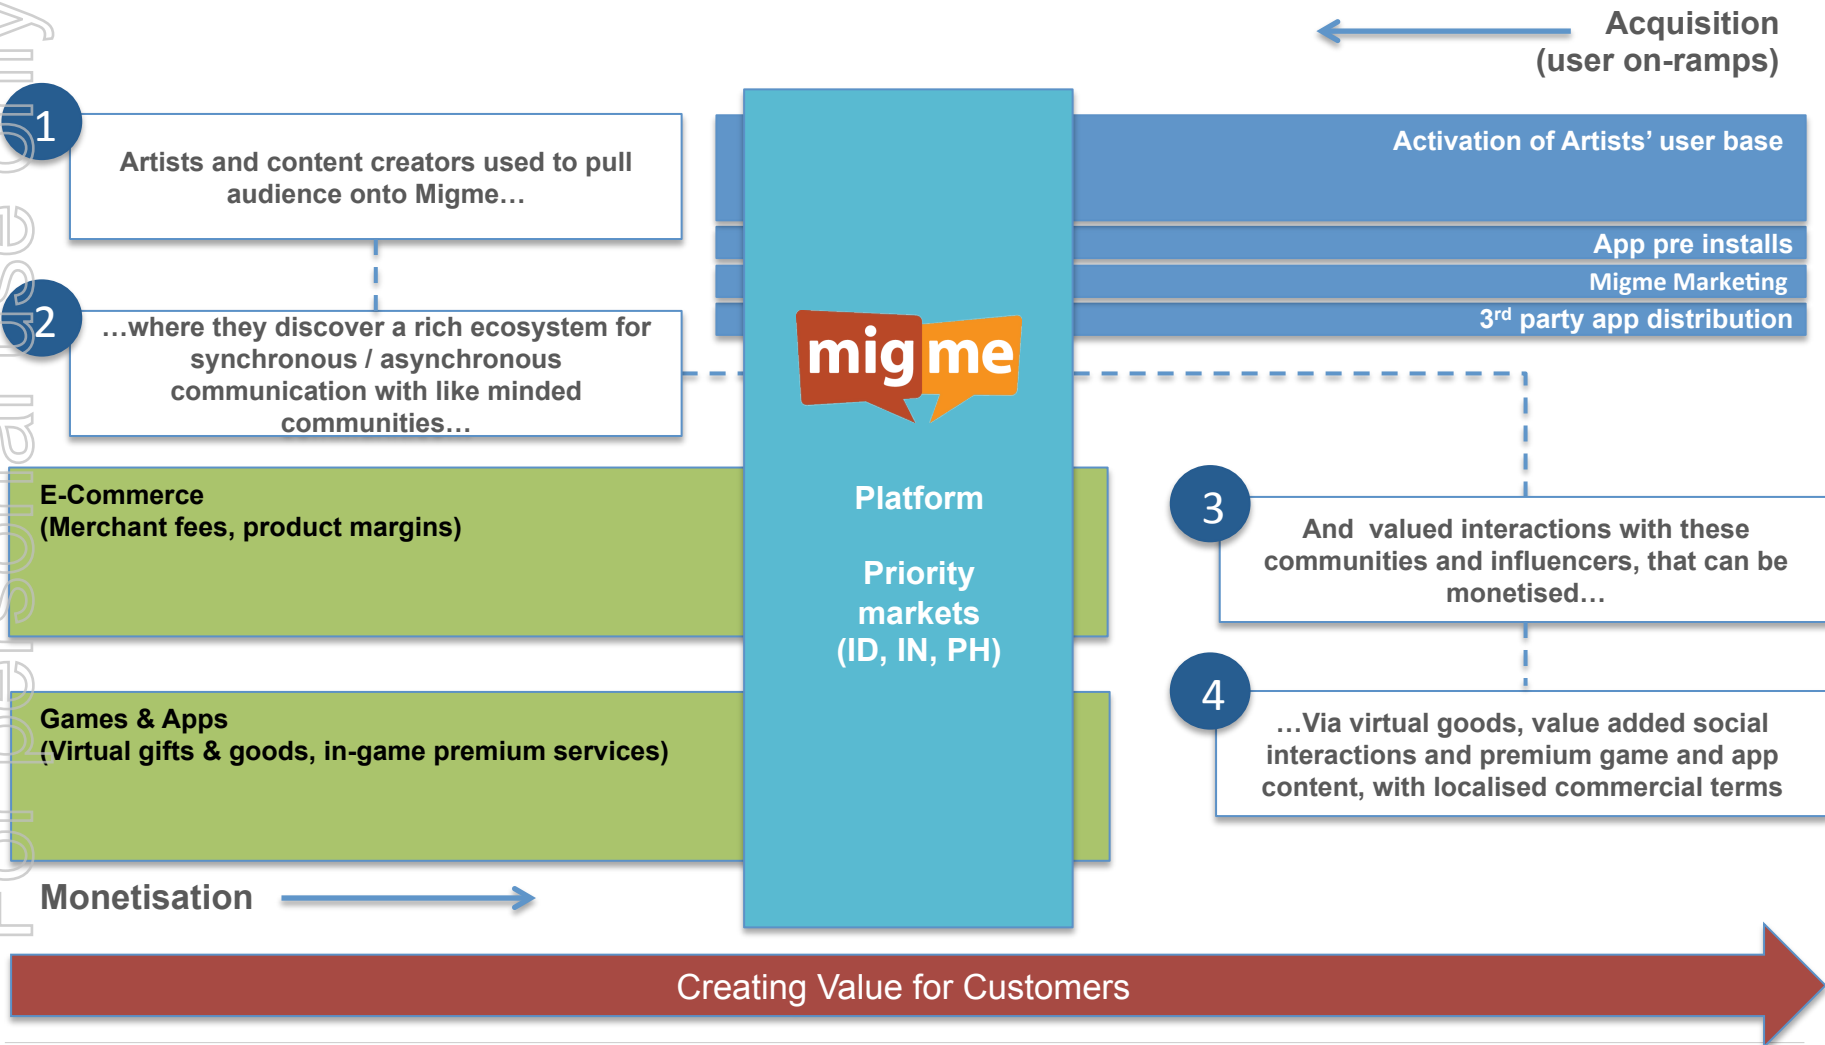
For personal use only

Acquisition (user on-ramps)

1

Artists and content creators used to pull audience onto Migme…

2

…where they discover a rich ecosystem for synchronous / asynchronous communication with like minded communities…

Activation of Artists' user base

App pre installs

Migme Marketing

3$^{rd}$ party app distribution

mig me

Platform

Priority markets (ID, IN, PH)

E-Commerce
(Merchant fees, product margins)

Games & Apps
(Virtual gifts & goods, in-game premium services)

3

And valued interactions with these communities and influencers, that can be monetised…

4

…Via virtual goods, value added social interactions and premium game and app content, with localised commercial terms

Monetisation

Creating Value for Customers